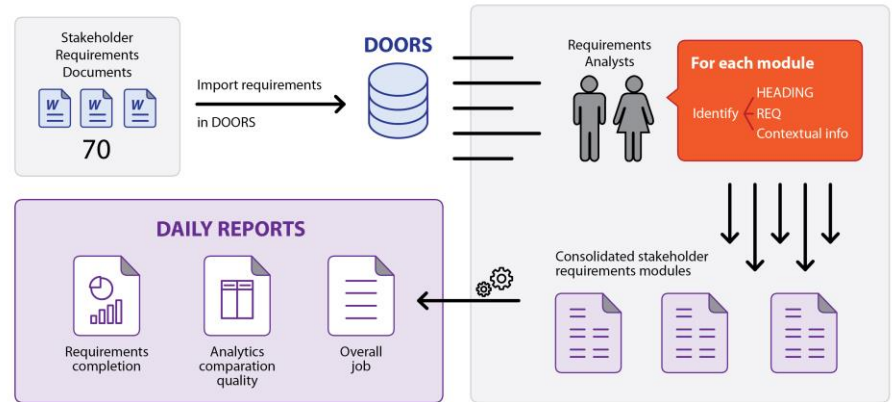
Stakeholder Requirements Documents

W W W

70

Import requirements in DOORS

DOORS

Requirements Analysts

For each module

Identify

HEADING

REQ

Contextual info

DAILY REPORTS

Requirements completion

Analytics comparation quality

Overall job

Consolidated stakeholder requirements modules